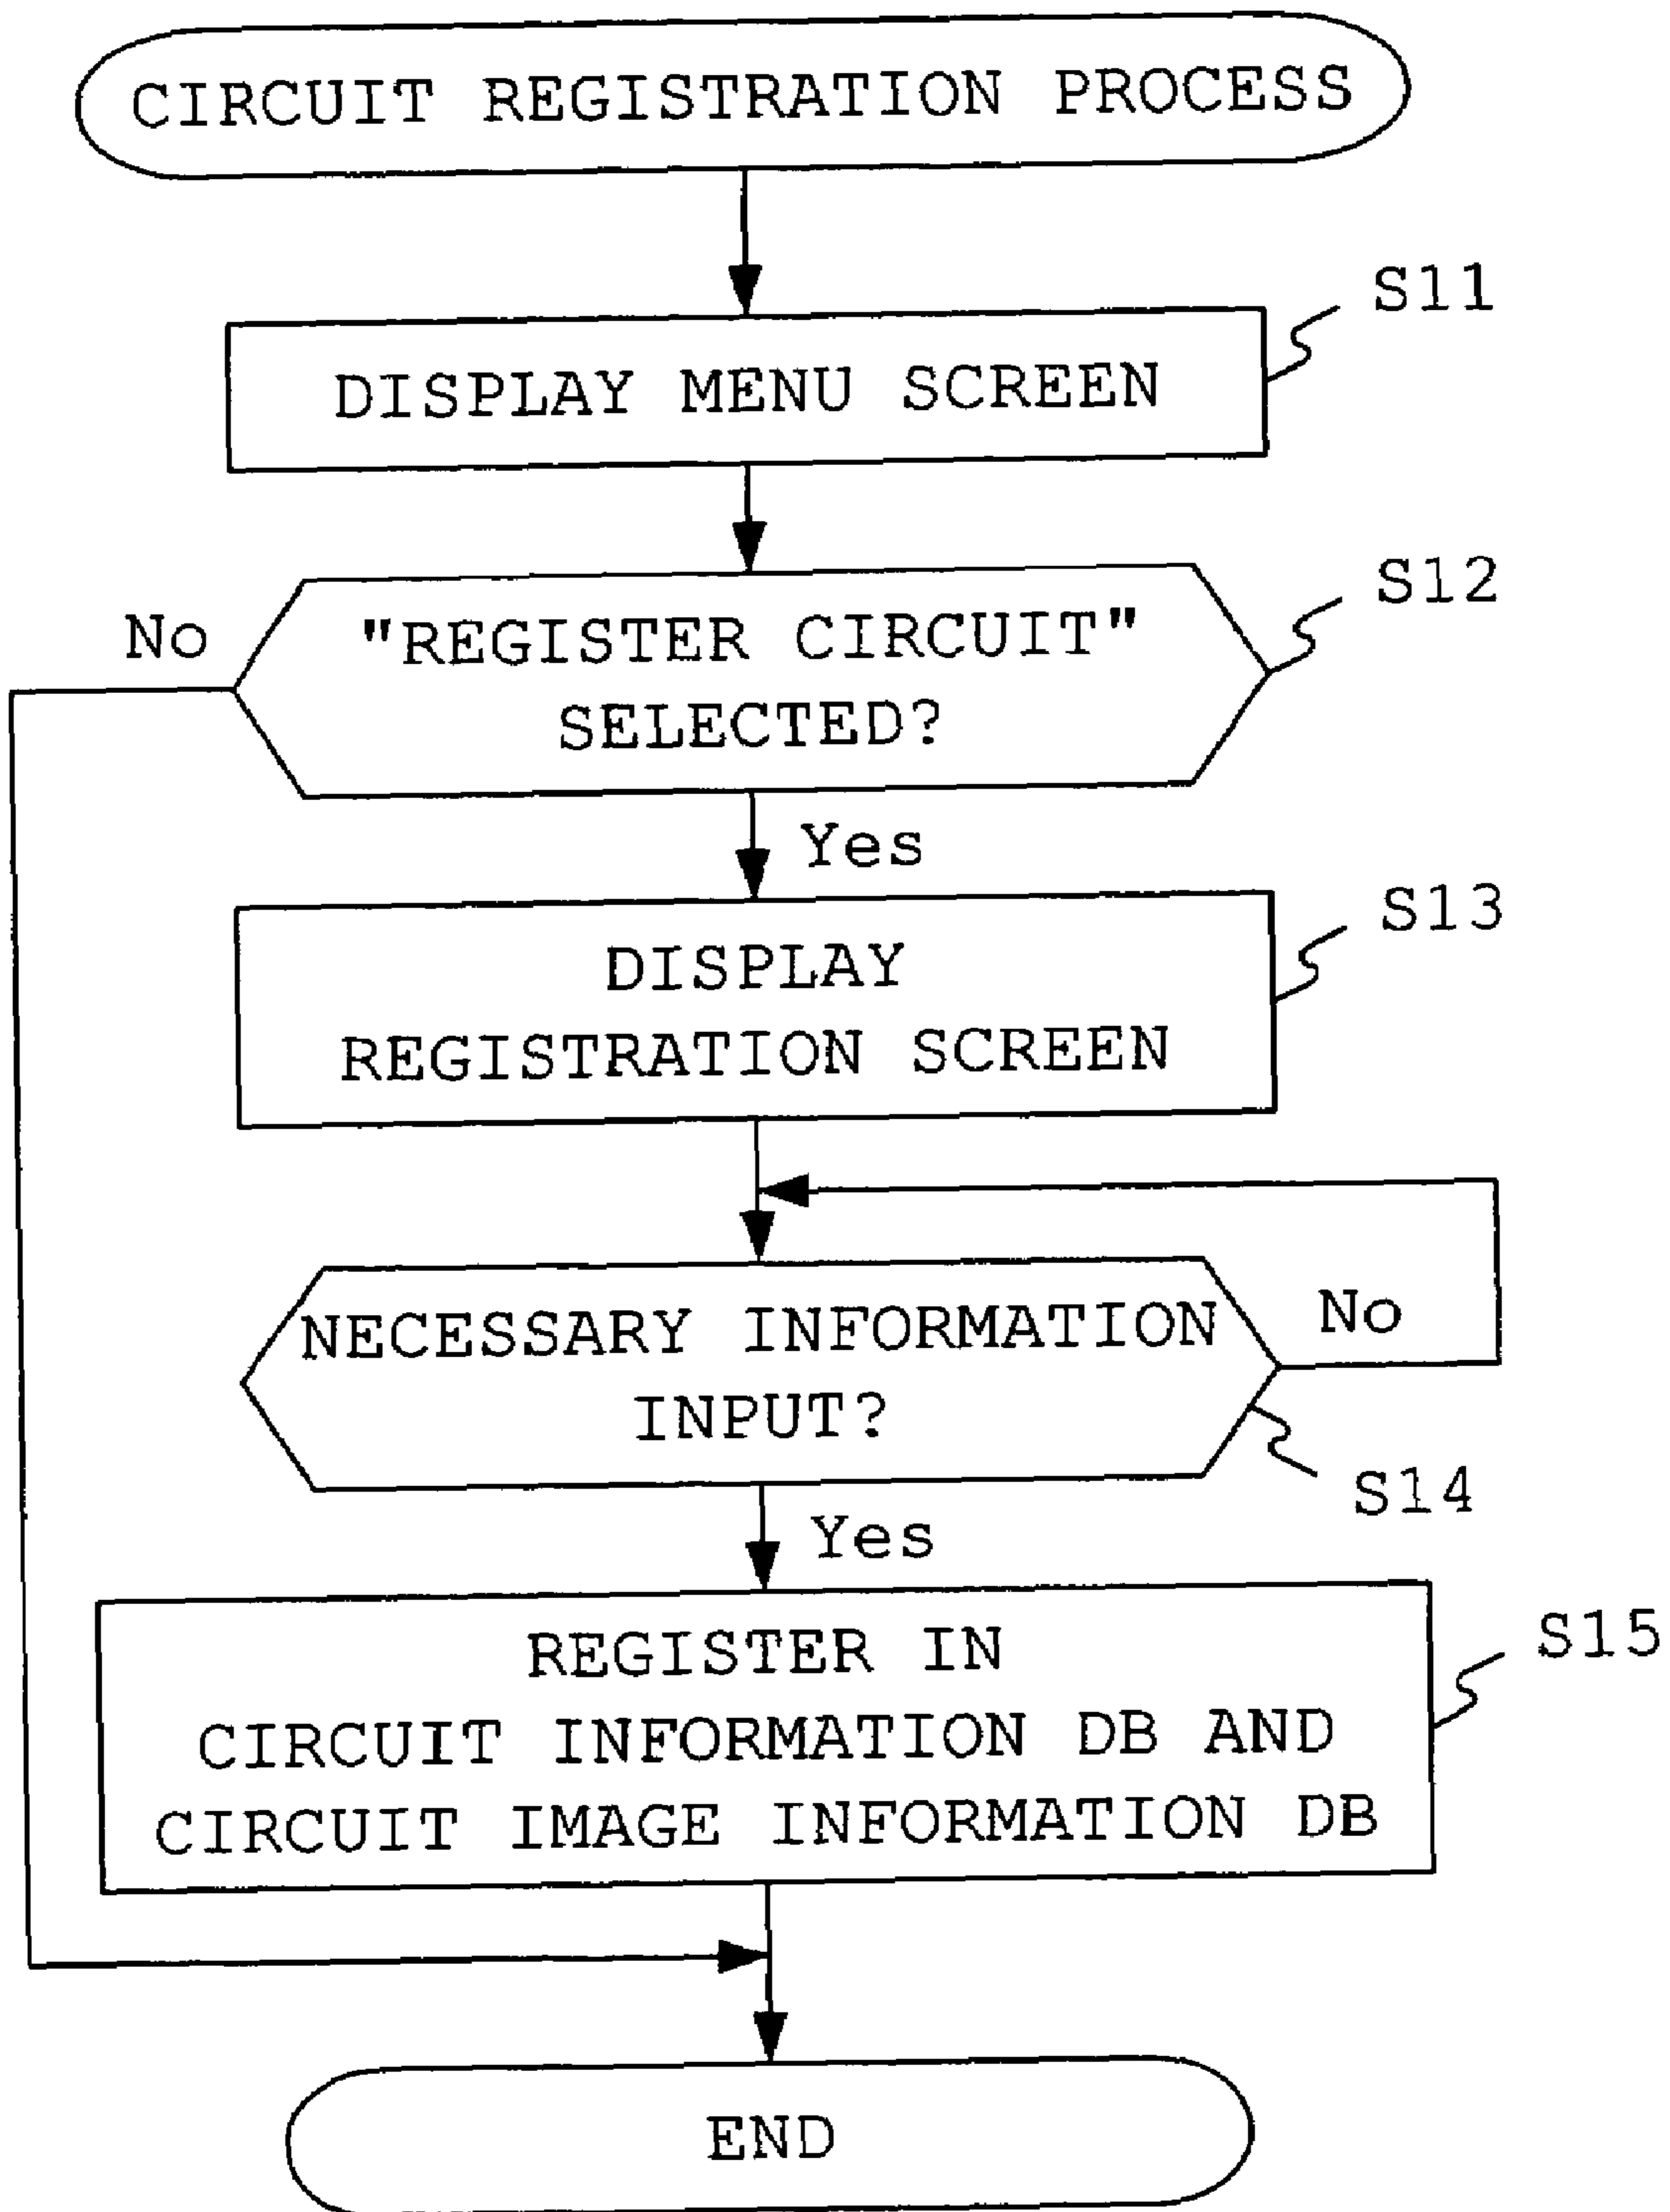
CIRCUIT REGISTRATION PROCESS

S11

DISPLAY MENU SCREEN

S12

No

"REGISTER CIRCUIT" SELECTED?

Yes

S13

DISPLAY REGISTRATION SCREEN

NECESSARY INFORMATION INPUT?

No

S14

Yes

S15

REGISTER IN CIRCUIT INFORMATION DB AND CIRCUIT IMAGE INFORMATION DB

END